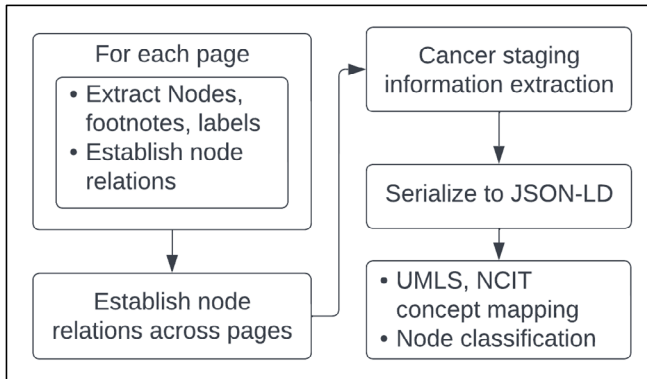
For each page

• Extract Nodes, footnotes, labels
• Establish node relations

Establish node relations across pages

Cancer staging information extraction

Serialize to JSON-LD

• UMLS, NCIT concept mapping
• Node classification